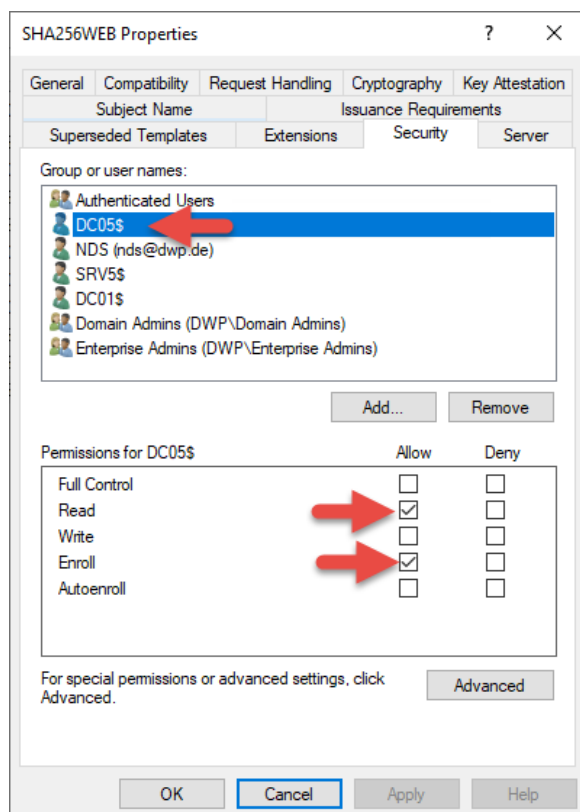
SHA256WEB Properties ? ✕

General | Compatibility | Request Handling | Cryptography | Key Attestation
Subject Name | Issuance Requirements
Superseded Templates | Extensions | Security | Server

Group or user names:
Authenticated Users
DC05$
NDS (nds@dwp.de)
SRV5$
DC01$
Domain Admins (DWP\Domain Admins)
Enterprise Admins (DWP\Enterprise Admins)

Add... Remove

| Permissions for DC05$ | Allow | Deny |
|---|---|---|
| Full Control | ☐ | ☐ |
| Read | ☑ | ☐ |
| Write | ☐ | ☐ |
| Enroll | ☑ | ☐ |
| Autoenroll | ☐ | ☐ |

For special permissions or advanced settings, click Advanced.

Advanced

OK Cancel Apply Help